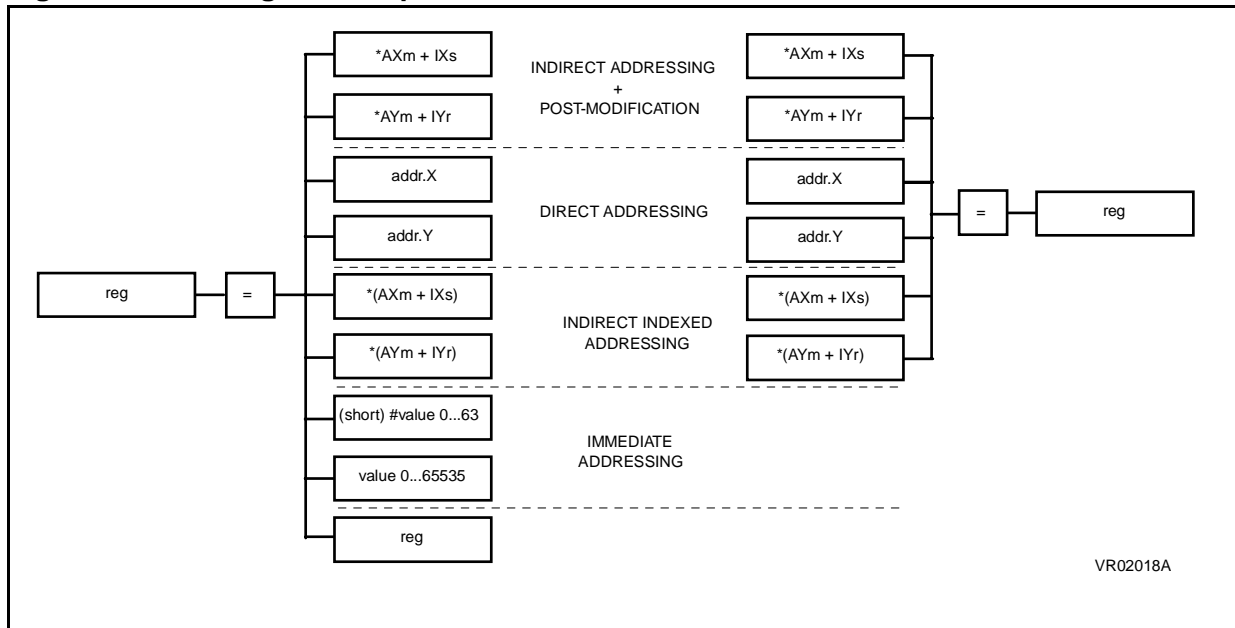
reg

=

*AXm + IXs

*AYm + IYr

addr.X

addr.Y

*(AXm + IXs)

*(AYm + IYr)

(short) #value 0...63

value 0...65535

reg

INDIRECT ADDRESSING + POST-MODIFICATION

DIRECT ADDRESSING

INDIRECT INDEXED ADDRESSING

IMMEDIATE ADDRESSING

*AXm + IXs

*AYm + IYr

addr.X

addr.Y

*(AXm + IXs)

*(AYm + IYr)

=

reg

VR02018A